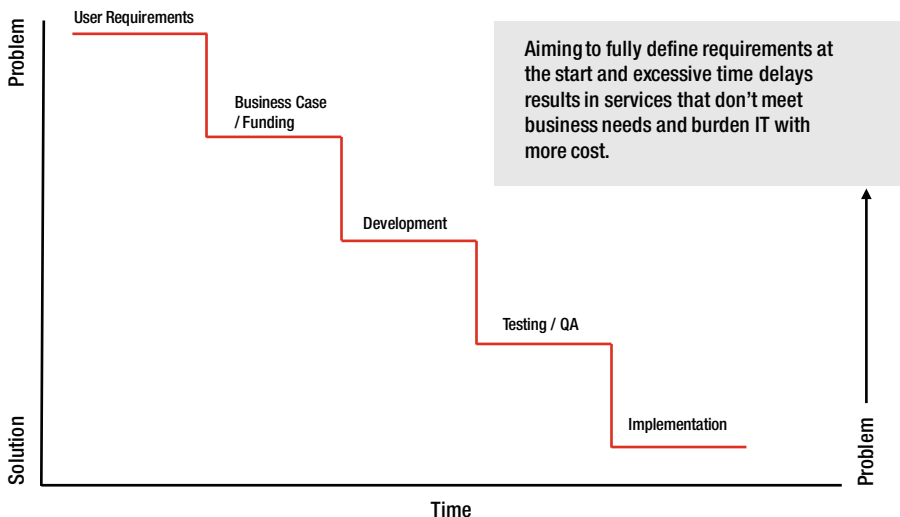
Problem

Solution

User Requirements

Business Case / Funding

Development

Testing / QA

Implementation

Aiming to fully define requirements at the start and excessive time delays results in services that don't meet business needs and burden IT with more cost.

Problem

Time